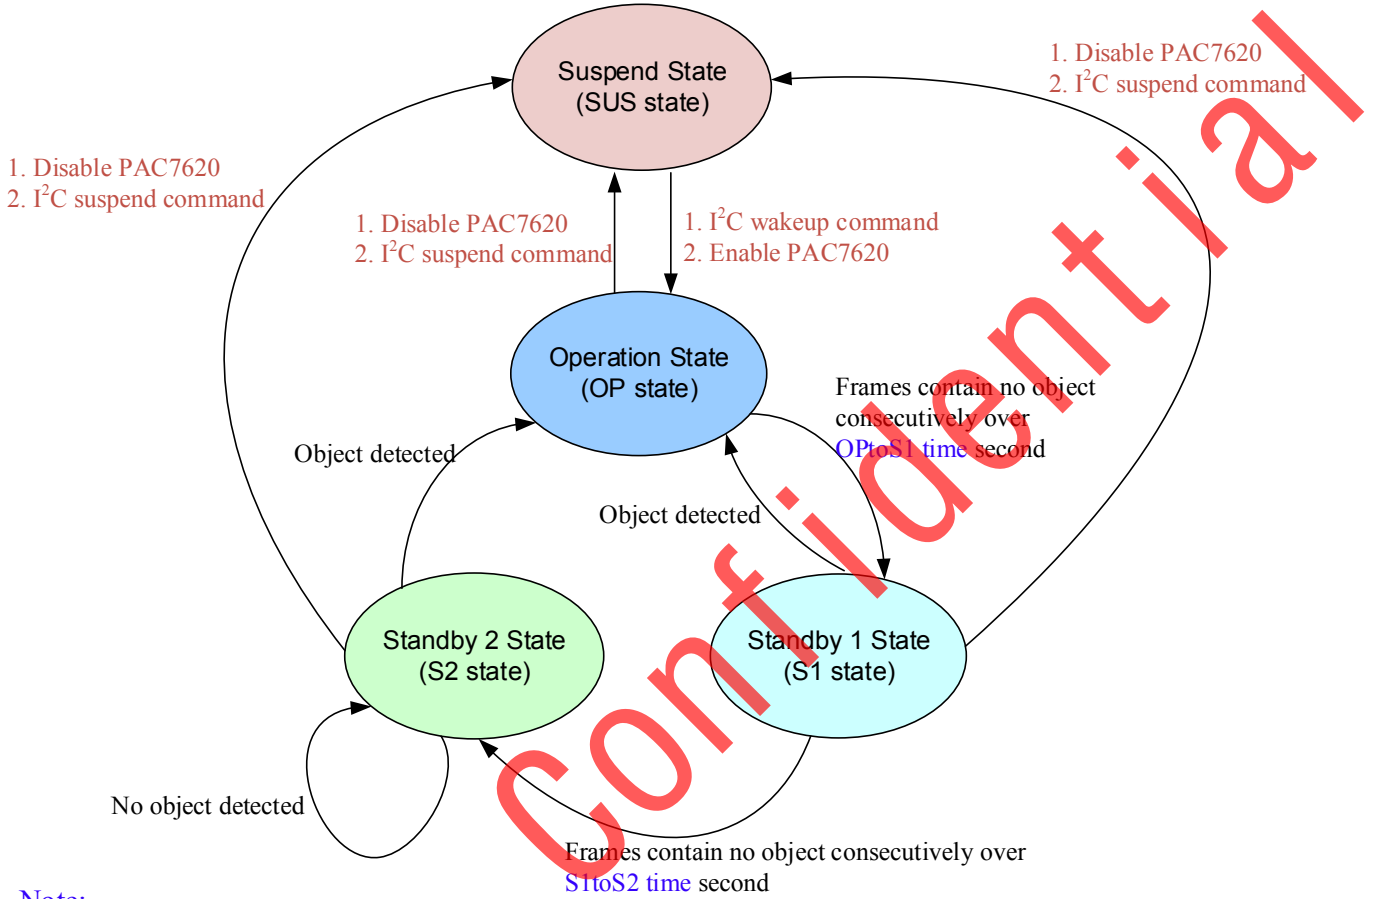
1. Disable PAC7620
2. I$^2$C suspend command

Suspend State
(SUS state)

1. Disable PAC7620
2. I$^2$C suspend command

1. Disable PAC7620
2. I$^2$C suspend command

1. I$^2$C wakeup command
2. Enable PAC7620

Operation State
(OP state)

Frames contain no object consecutively over OPtoS1 time second

Object detected

Object detected

Standby 2 State
(S2 state)

Standby 1 State
(S1 state)

No object detected

Frames contain no object consecutively over S1toS2 time second

Confidential

Note: